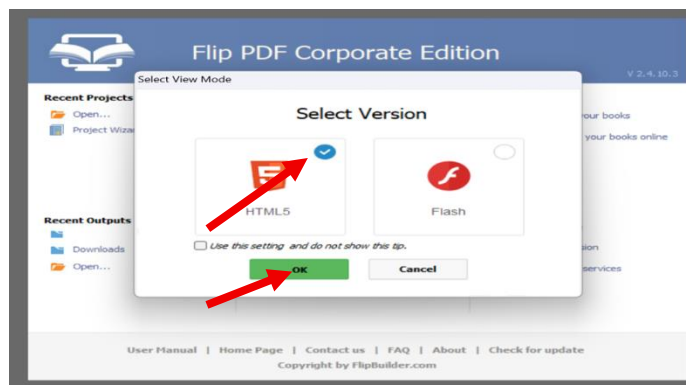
Flip PDF Corporate Edition

V 2.4.10.3

Recent Projects

Open...

Project Wiza

Recent Outputs

Downloads

Open...

your books

your books online

sion

services

Select View Mode

Select Version

HTML5

Flash

Use this setting and do not show this tip.

OK

Cancel

User Manual | Home Page | Contact us | FAQ | About | Check for update

Copyright by FlipBuilder.com